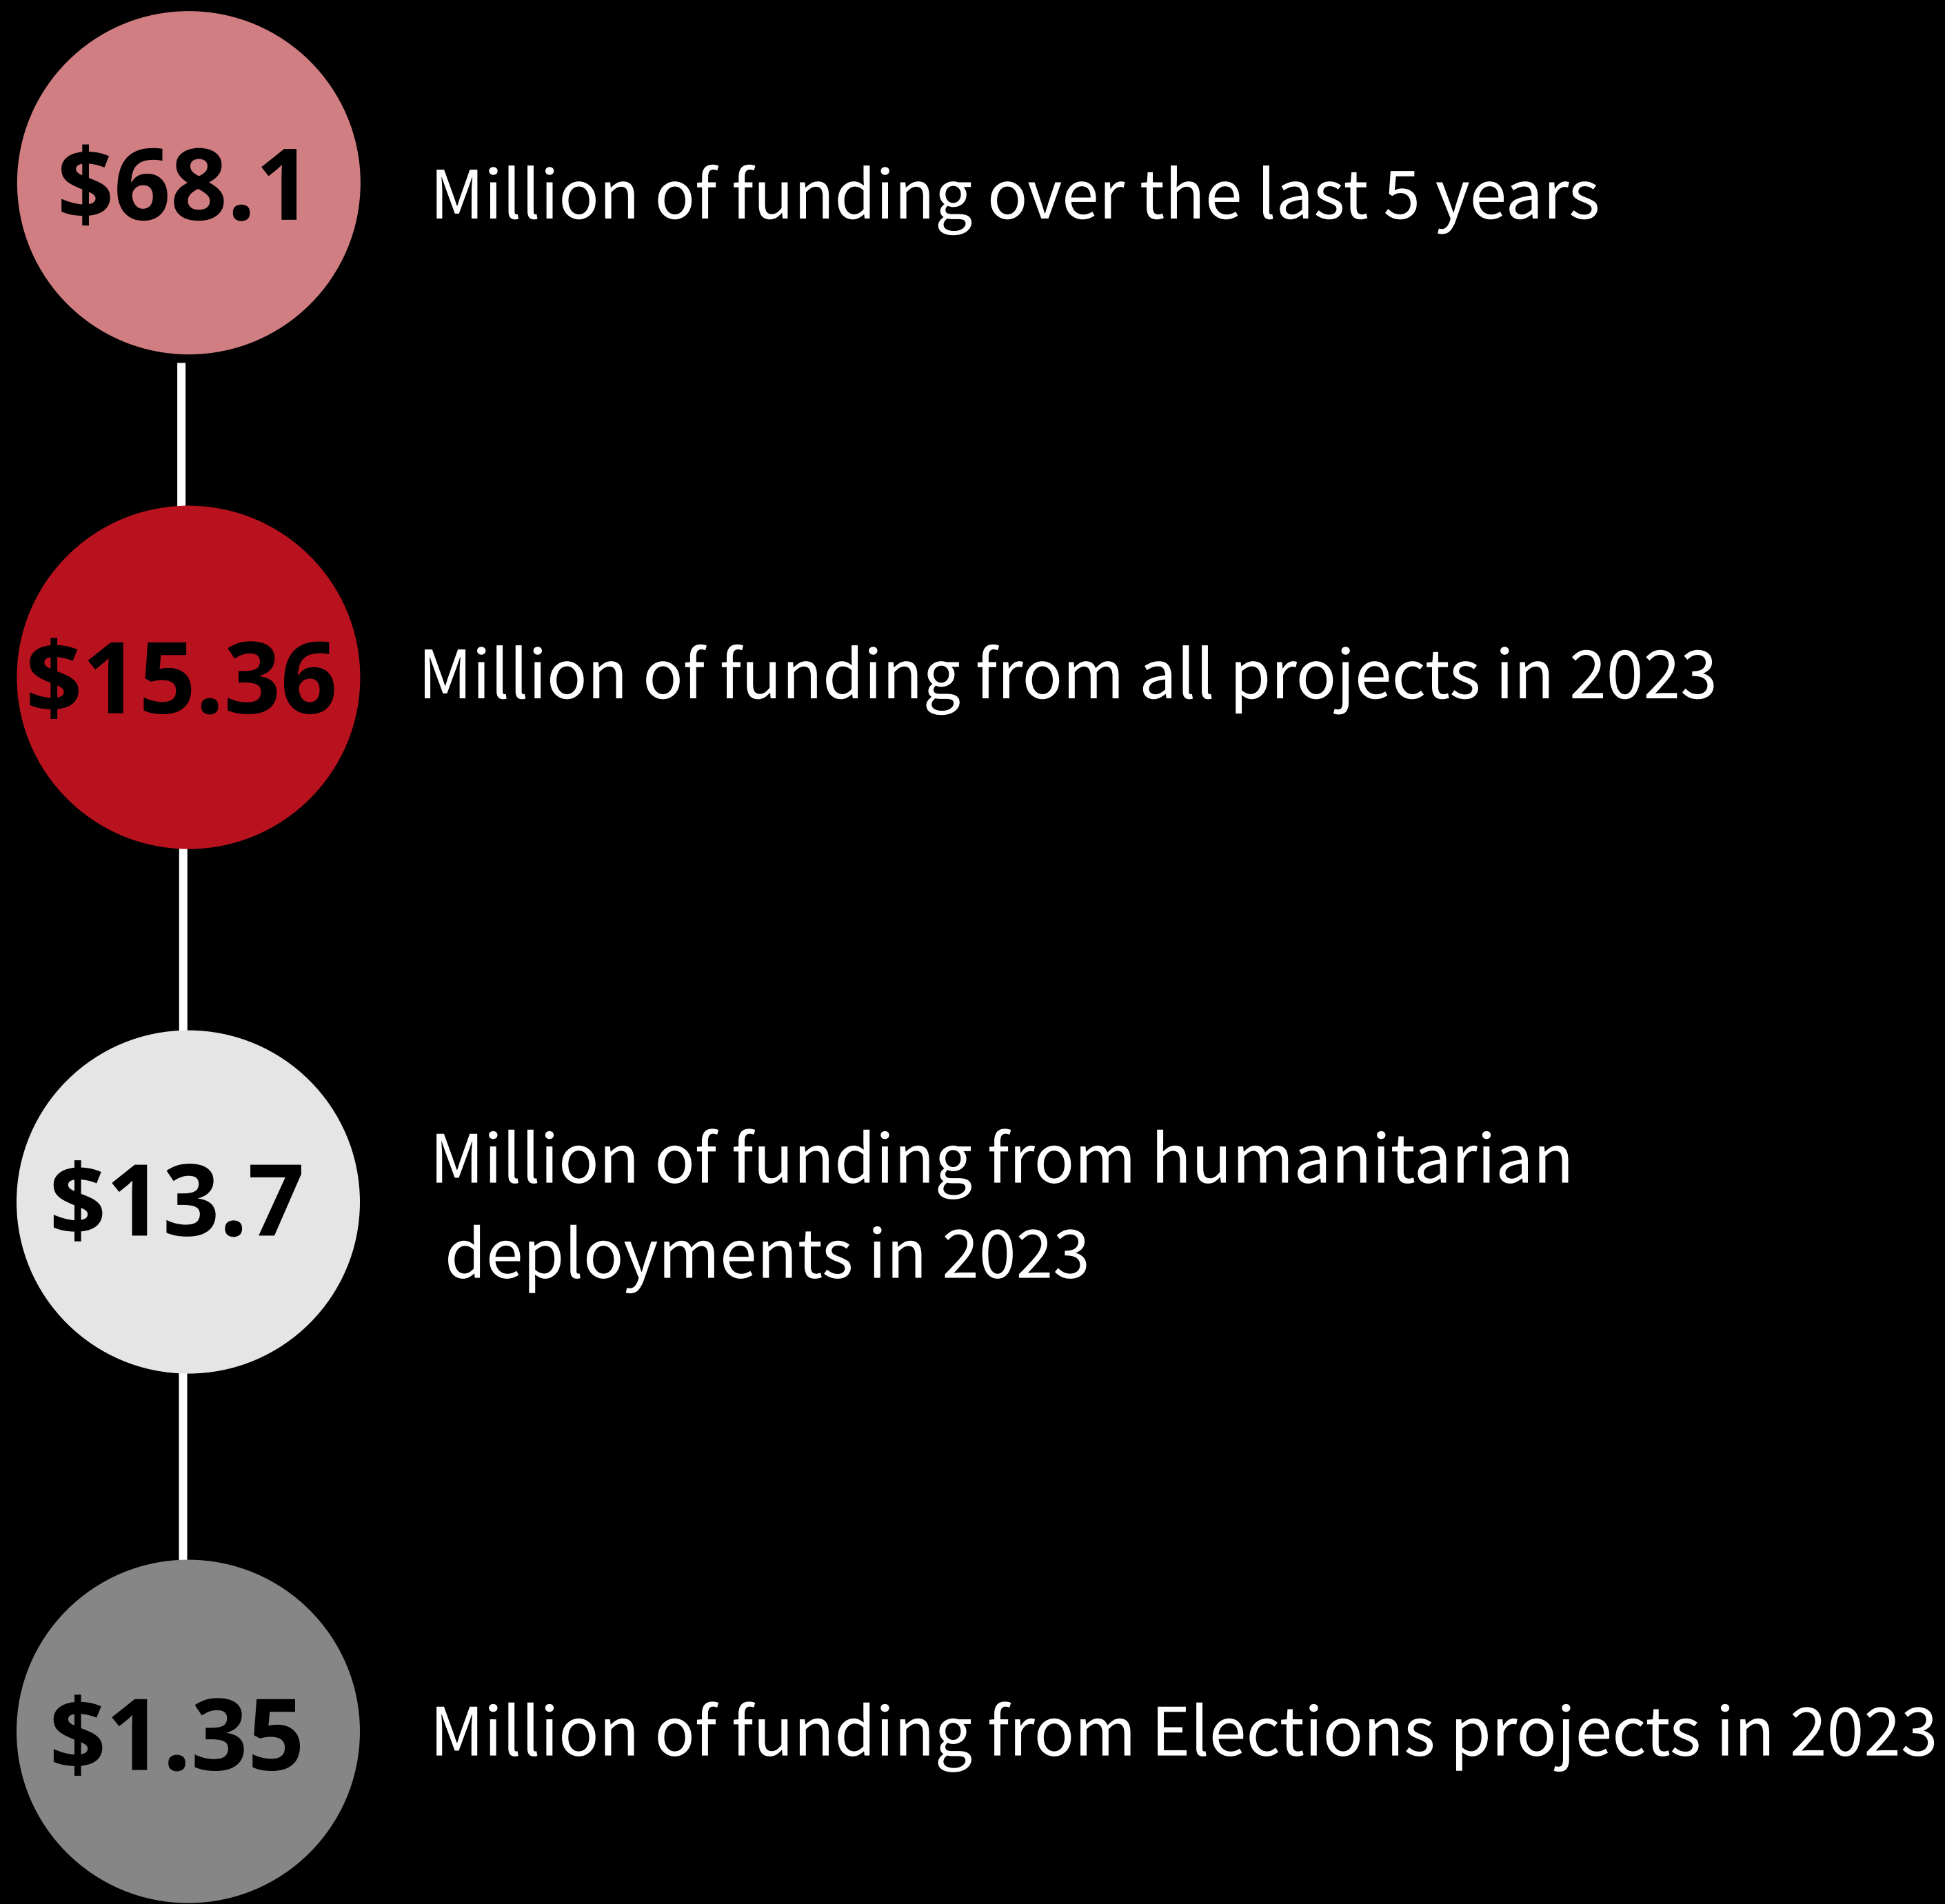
\$68.1 Million of funding over the last 5 years

\$15.36 Million of funding from all projects in 2023

\$13.7 Million of funding from humanitarian deployments in 2023

\$1.35 Million of funding from Elections projects in 2023